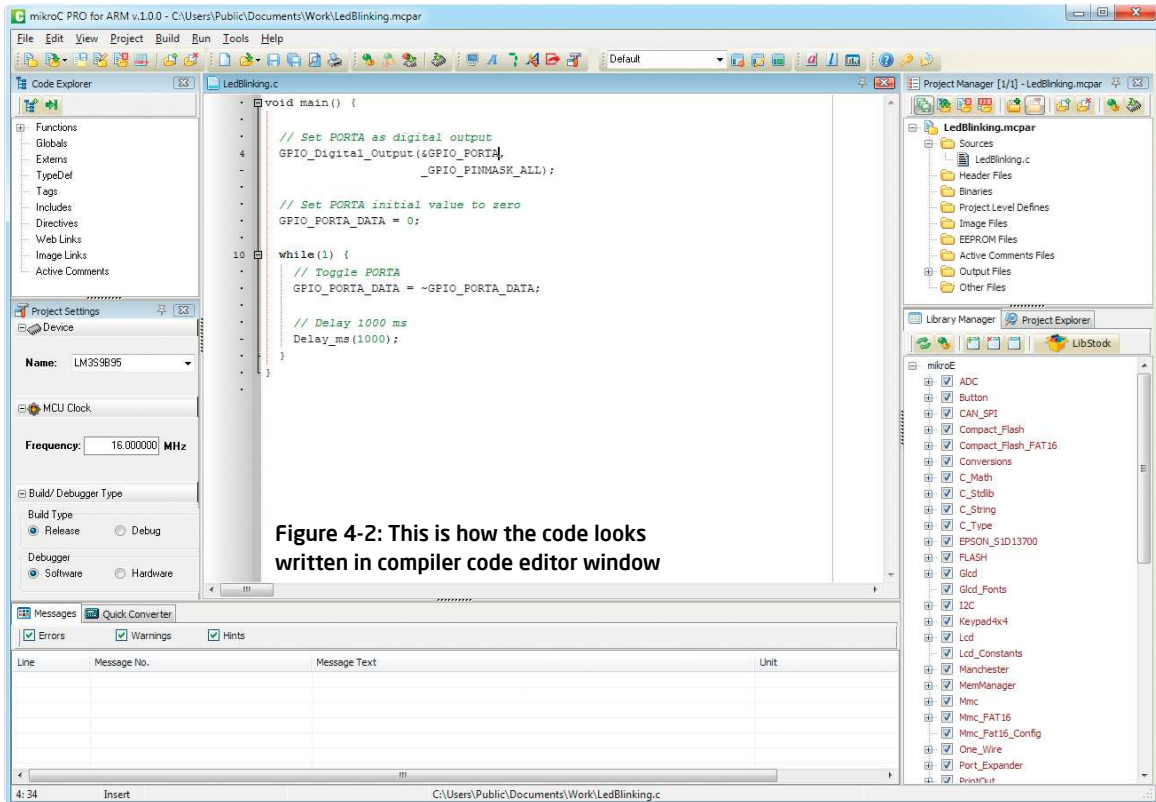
mikroC PRO for ARM v.1.0.0 - C:\Users\Public\Documents\Work\LedBlinking.mcpar

File Edit View Project Build Run Tools Help

Default

Code Explorer

Functions
Globals
Externs
TypeDef
Tags
Includes
Directives
Web Links
Image Links
Active Comments

Project Settings

Device

Name: LM3S9B95

MCU Clock

Frequency: 16.000000 MHz

Build/ Debugger Type

Build Type
Release Debug

Debugger
Software Hardware

LedBlinking.c

void main() {

  // Set PORTA as digital output
  GPIO_Digital_Output(&GPIO_PORTA,
                      _GPIO_PINMASK_ALL);

  // Set PORTA initial value to zero
  GPIO_PORTA_DATA = 0;

10  while(1) {
    // Toggle PORTA
    GPIO_PORTA_DATA = ~GPIO_PORTA_DATA;

    // Delay 1000 ms
    Delay_ms(1000);
  }
}

Figure 4-2: This is how the code looks written in compiler code editor window

Project Manager [1/1] - LedBlinking.mcpar

LedBlinking.mcpar
Sources
LedBlinking.c
Header Files
Binaries
Project Level Defines
Image Files
EEPROM Files
Active Comments Files
Output Files
Other Files

Library Manager Project Explorer

LibStock

mikroE
ADC
Button
CAN_SPI
Compact_Flash
Compact_Flash_FAT16
Conversions
C_Math
C_Stdlib
C_String
C_Type
EPSON_S1D13700
FLASH
Glcd
Glcd_Fonts
I2C
Keypad4x4
Lcd
Lcd_Constants
Manchester
MemManager
Mmc
Mmc_FAT16
Mmc_Fat16_Config
One_Wire
Port_Expander
PrintOut

Messages Quick Converter

Errors Warnings Hints

| Line | Message No. | Message Text | Unit |
|---|---|---|---|

4: 34 Insert C:\Users\Public\Documents\Work\LedBlinking.c